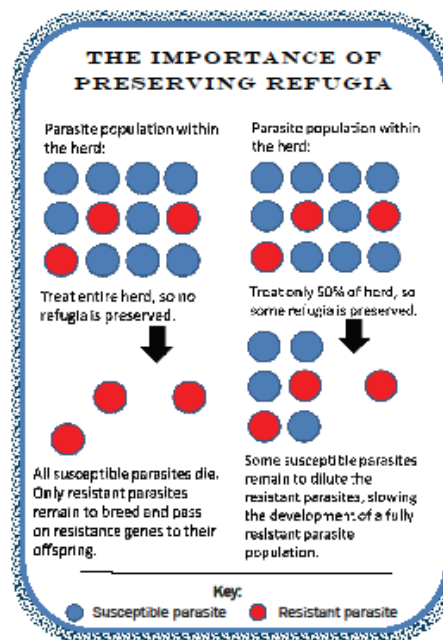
THE IMPORTANCE OF PRESERVING REFUGIA

Parasite population within the herd:

Treat entire herd, so no refugia is preserved.

All susceptible parasites die. Only resistant parasites remain to breed and pass on resistance genes to their offspring.

Parasite population within the herd:

Treat only 50% of herd, so some refugia is preserved.

Some susceptible parasites remain to dilute the resistant parasites, slowing the development of a fully resistant parasite population.

Key:
Susceptible parasite
Resistant parasite